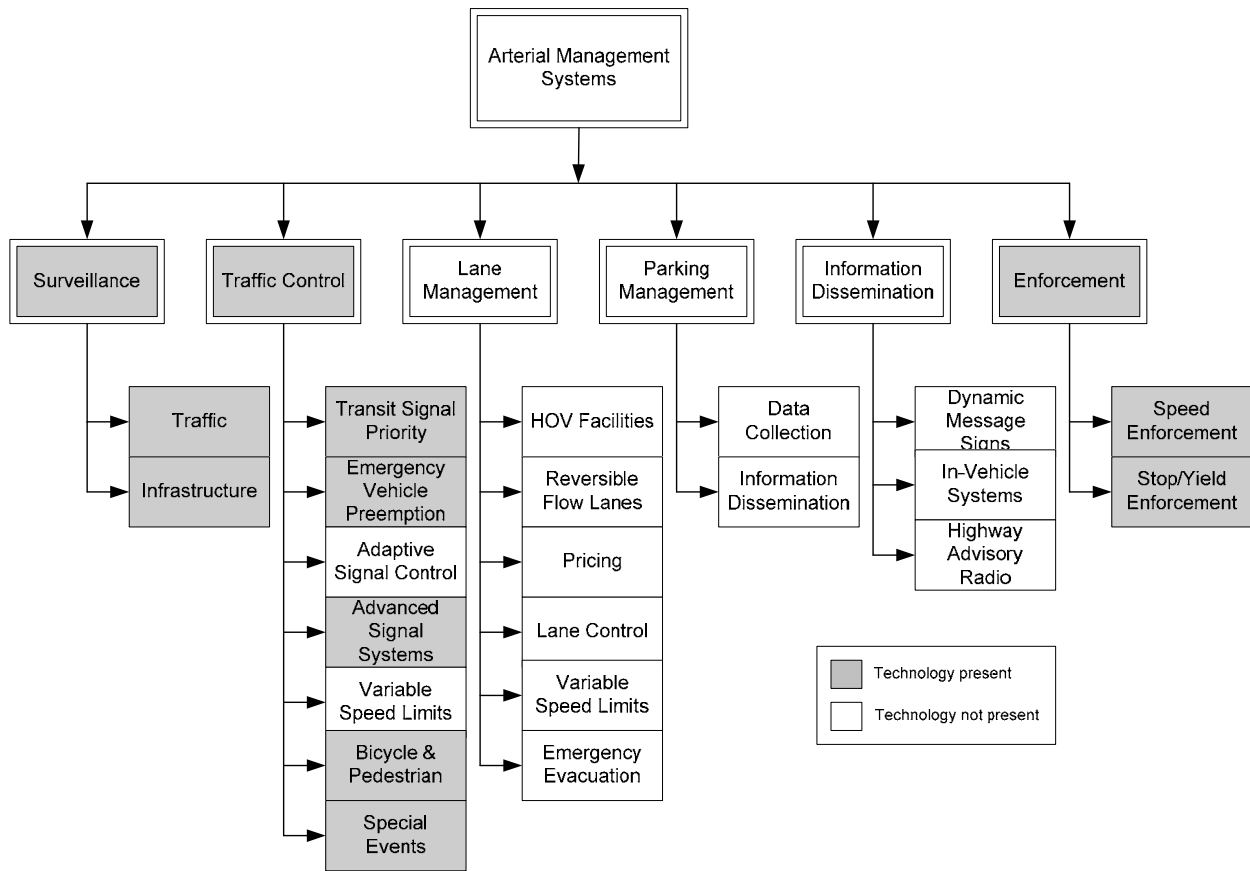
Arterial Management Systems

Surveillance

Traffic

Infrastructure

Traffic Control

Transit Signal Priority

Emergency Vehicle Preemption

Adaptive Signal Control

Advanced Signal Systems

Variable Speed Limits

Bicycle & Pedestrian

Special Events

Lane Management

HOV Facilities

Reversible Flow Lanes

Pricing

Lane Control

Variable Speed Limits

Emergency Evacuation

Parking Management

Data Collection

Information Dissemination

Information Dissemination

Dynamic Message Signs

In-Vehicle Systems

Highway Advisory Radio

Enforcement

Speed Enforcement

Stop/Yield Enforcement

Technology present

Technology not present